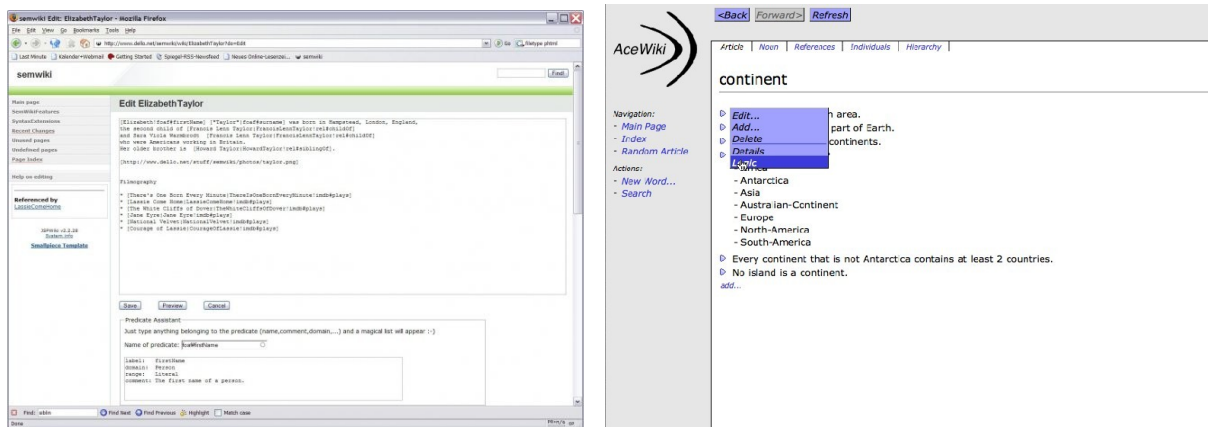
semwiki Edit: ElizabethTaylor - Mozilla Firefox

File Edit View Go Bookmarks Tools Help

http://www.dello.net/semwiki/wiki/ElizabethTaylor?do=Edit

Last Minute Kalender+Webmail Getting Started Spiegel-RSS-Newsfeed Neues Online-Lesezei... semwiki

semwiki

Find

Main page
SemWikiFeatures
SyntaxExtensions
Recent Changes
Unused pages
Undefined pages
Page Index

Help us editing

Referenced by
LassieComeHome

JSPWiki v2.2.28
System Info
Smallpiece Template

Edit ElizabethTaylor

[Elizabeth|foaf#firstName] [Taylor|foaf#surname] was born in Hampstead, London, England, the second child of [Francis Lenn Taylor|FrancisLennTaylor|rel#childOf] and Sara Viola Warmbrodt [Francis Lenn Taylor|FrancisLennTaylor|rel#childOf] who were Americans working in Britain. Her older brother is [Howard Taylor|HowardTaylor|rel#siblingOf].

[http://www.dello.net/stuff/semwiki/photos/taylor.png]

Filmography

* [There's One Born Every Minute|TheresIsOneBornEveryMinute|imdb#plays]
* [Lassie Come Home|LassieComeHome|imdb#plays]
* [The White Cliffs of Dover|TheWhiteCliffsOfDover|imdb#plays]
* [Jane Eyre|Jane Eyre|imdb#plays]
* [National Velvet|NationalVelvet|imdb#plays]
* [Courage of Lassie|CourageOfLassie|imdb#plays]

Save Preview Cancel

Predicate Assistant
Just type anything belonging to the predicate (name,comment,domain,...) and a magical list will appear :-)

Name of predicate: foaf#firstName

label: firstName
domain: Person
range: Literal
comment: The first name of a person.

Find: editin Find Next Find Previous Highlight Match case

Done

<Back Forward> Refresh

AceWiki

Article | Noun | References | Individuals | Hierarchy

continent

Navigation:
- Main Page
- Index
- Random Article

Actions:
- New Word...
- Search

Edit...
Add...
Delete
Details
Logic

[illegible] area.
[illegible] part of Earth.
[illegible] continents.

- Africa
- Antarctica
- Asia
- Australian-Continent
- Europe
- North-America
- South-America

Every continent that is not Antarctica contains at least 2 countries.
No island is a continent.
add...